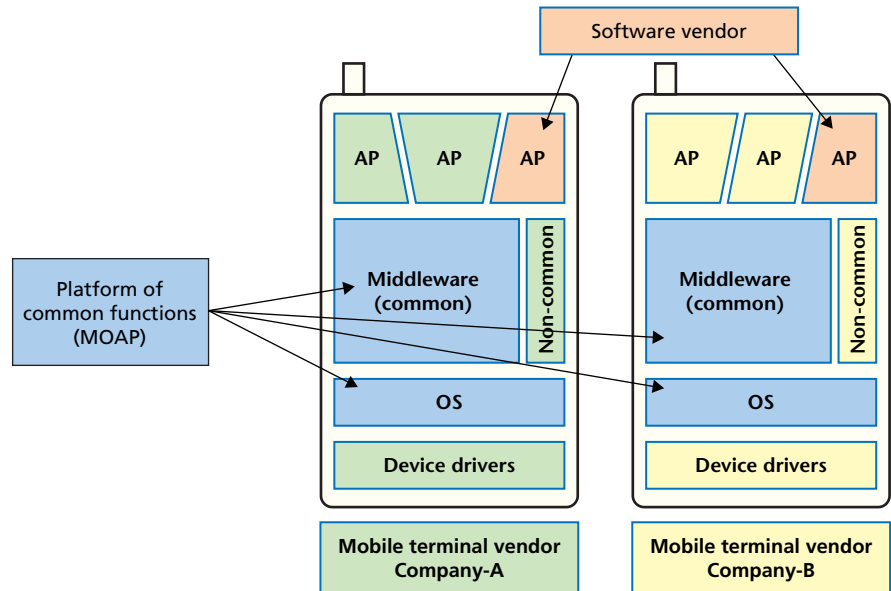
Software vendor

AP
AP
AP

AP
AP
AP

Platform of common functions (MOAP)

Middleware (common)

Non-common

Middleware (common)

Non-common

OS

OS

Device drivers

Device drivers

Mobile terminal vendor Company-A

Mobile terminal vendor Company-B